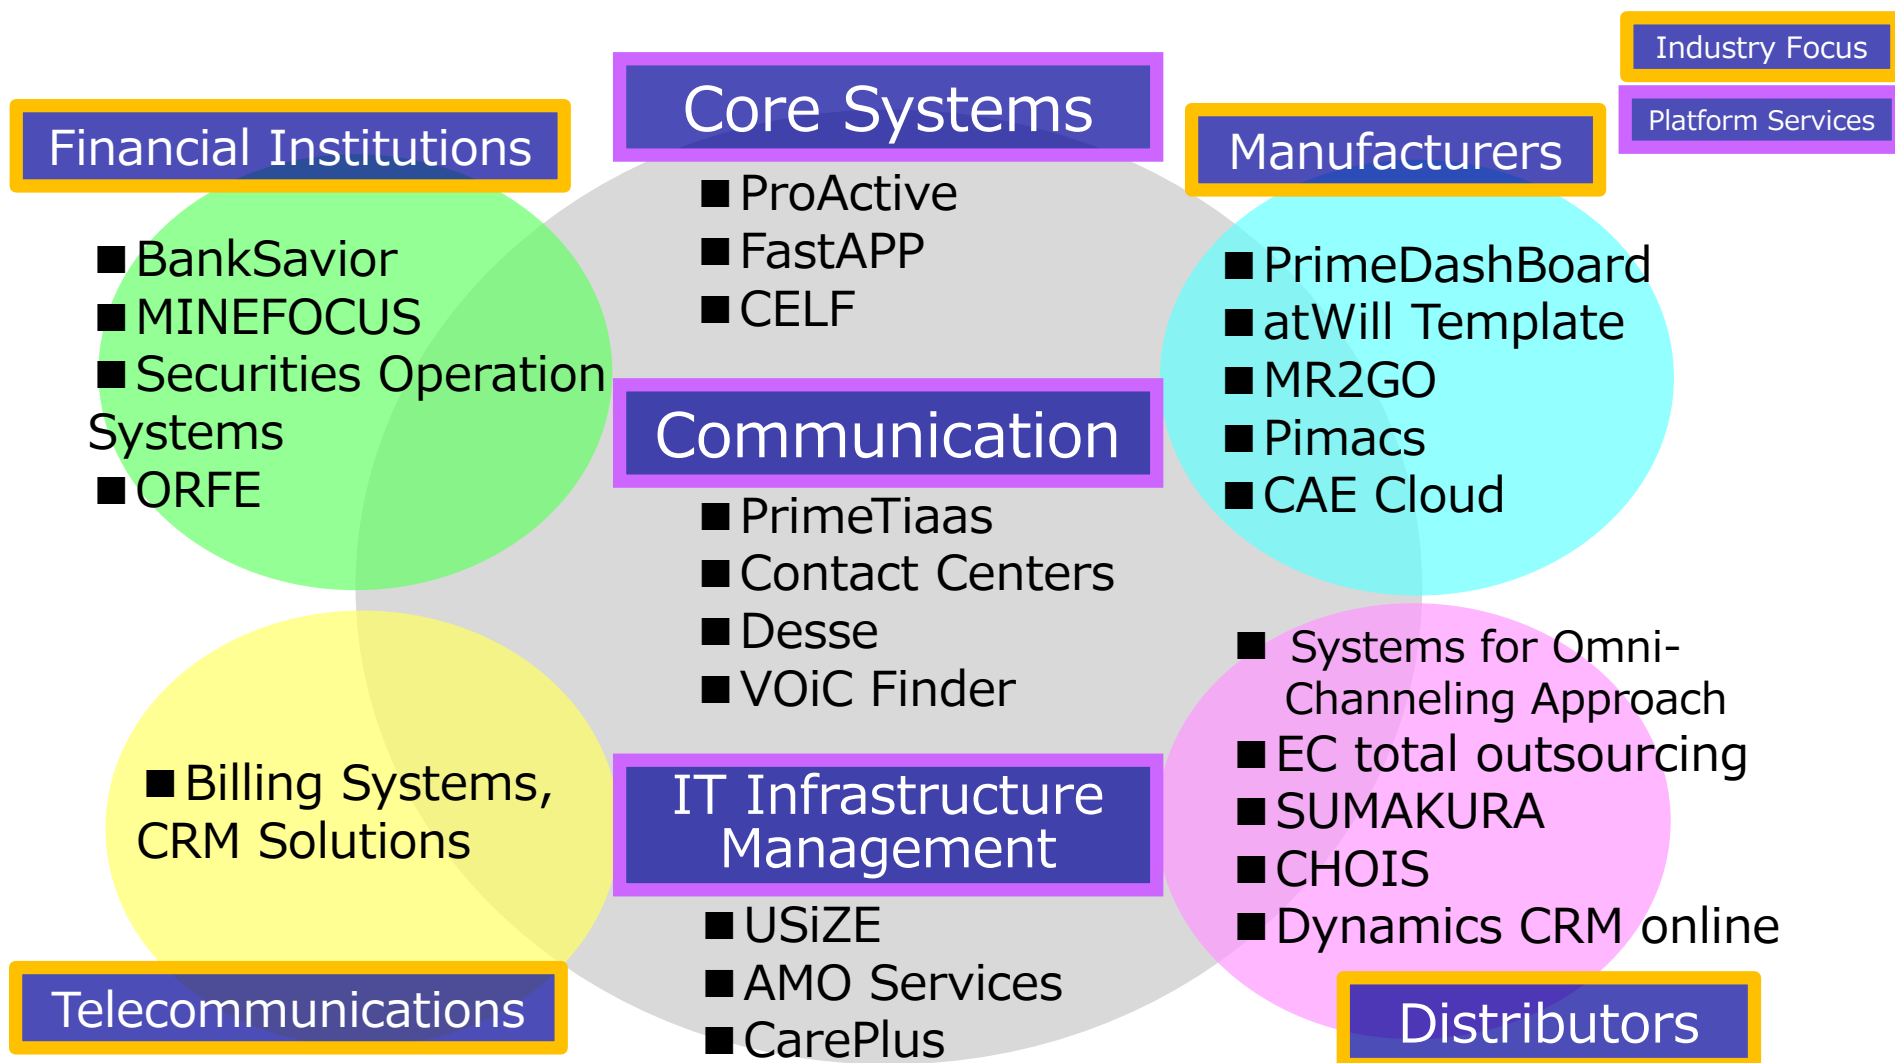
Industry Focus

Platform Services

Financial Institutions

■BankSavior
■MINEFOCUS
■Securities Operation Systems
■ORFE

Core Systems

■ProActive
■FastAPP
■CELF

Manufacturers

■PrimeDashBoard
■atWill Template
■MR2GO
■Pimacs
■CAE Cloud

Communication

■PrimeTiaas
■Contact Centers
■Desse
■VOiC Finder

■ Systems for Omni-Channeling Approach
■EC total outsourcing
■SUMAKURA
■CHOIS
■Dynamics CRM online

■Billing Systems, CRM Solutions

IT Infrastructure Management

■USiZE
■AMO Services
■CarePlus

Telecommunications

Distributors